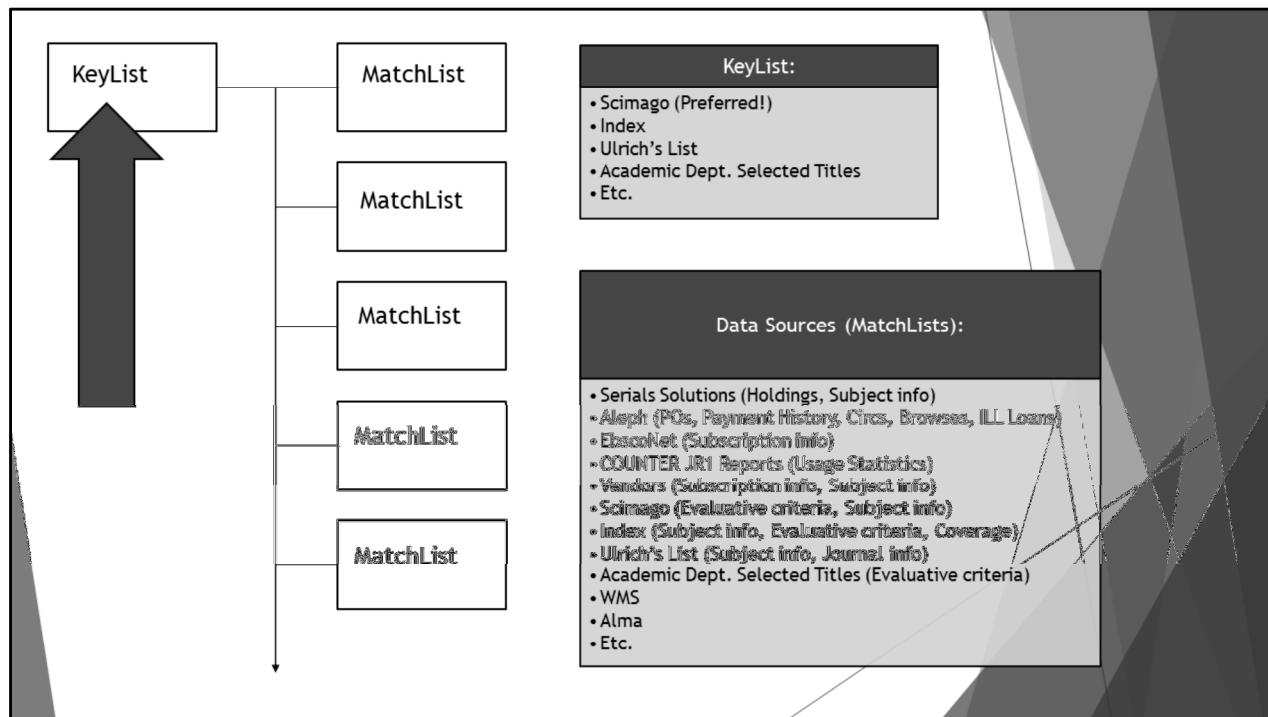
KeyList

MatchList

MatchList

MatchList

MatchList

MatchList

KeyList:

- Scimago (Preferred!)
- Index
- Ulrich's List
- Academic Dept. Selected Titles
- Etc.

Data Sources (MatchLists):

- Serials Solutions (Holdings, Subject info)
- Aleph (POs, Payment History, Circs, Browses, ILL Loans)
- EbscoNet (Subscription info)
- COUNTER JR1 Reports (Usage Statistics)
- Vendors (Subscription info, Subject info)
- Scimago (Evaluative criteria, Subject info)
- Index (Subject info, Evaluative criteria, Coverage)
- Ulrich's List (Subject info, Journal info)
- Academic Dept. Selected Titles (Evaluative criteria)
- WMS
- Alma
- Etc.